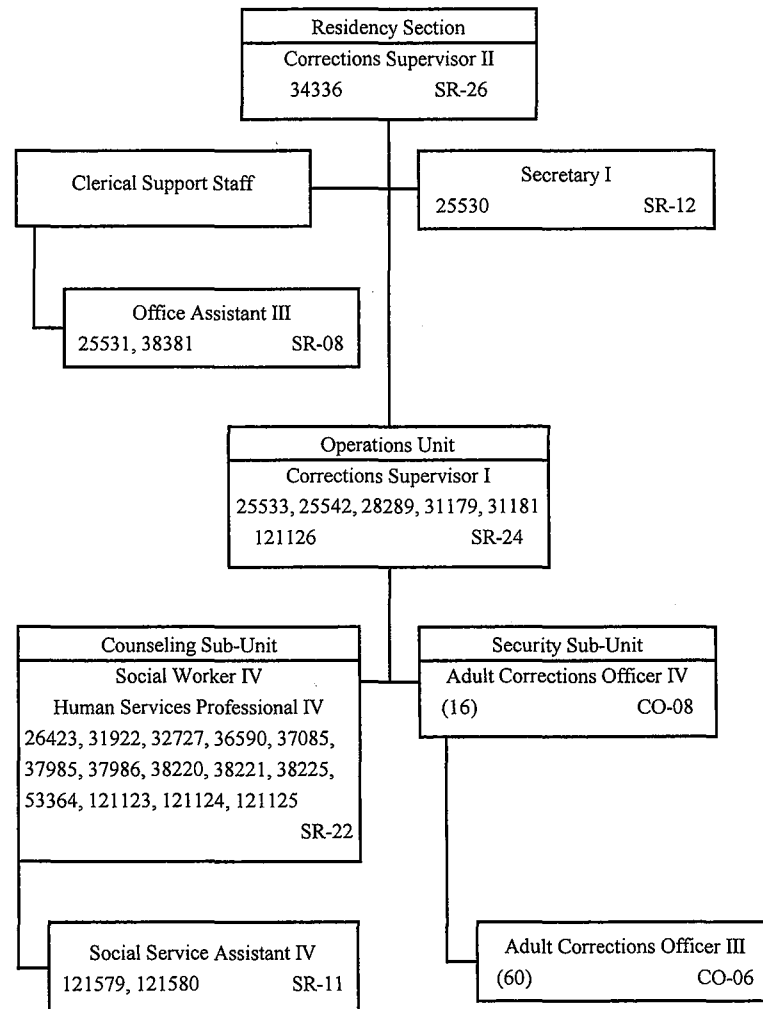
Residency Section
Corrections Supervisor II
34336 SR-26

Clerical Support Staff

Secretary I
25530 SR-12

Office Assistant III
25531, 38381 SR-08

Operations Unit
Corrections Supervisor I
25533, 25542, 28289, 31179, 31181
121126 SR-24

Counseling Sub-Unit
Social Worker IV
Human Services Professional IV
26423, 31922, 32727, 36590, 37085, 37985, 37986, 38220, 38221, 38225, 53364, 121123, 121124, 121125
SR-22

Security Sub-Unit
Adult Corrections Officer IV
(16) CO-08

Social Service Assistant IV
121579, 121580 SR-11

Adult Corrections Officer III
(60) CO-06